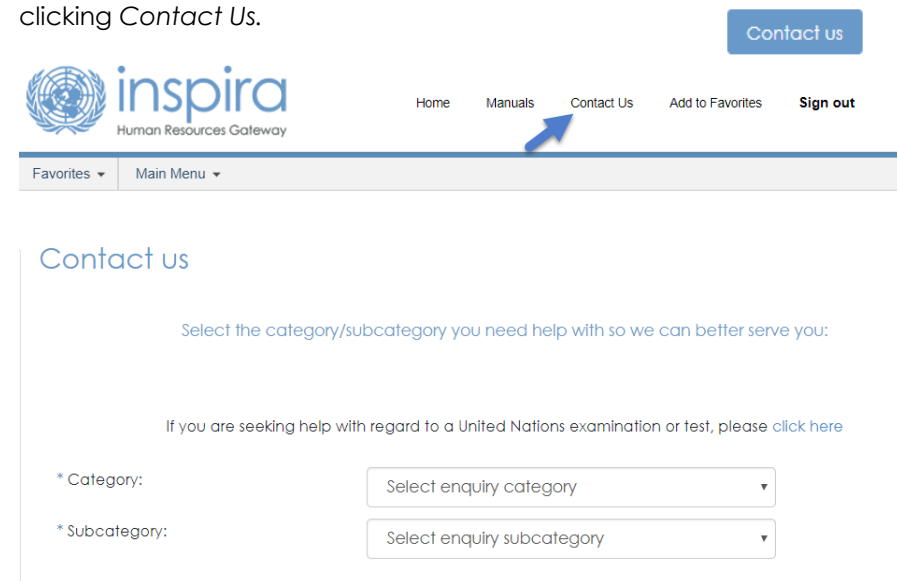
clicking Contact Us.

Contact us

inspira
Human Resources Gateway

Home Manuals Contact Us Add to Favorites Sign out

Favorites ▾ Main Menu ▾

Contact us

Select the category/subcategory you need help with so we can better serve you:

If you are seeking help with regard to a United Nations examination or test, please click here

* Category: Select enquiry category

* Subcategory: Select enquiry subcategory